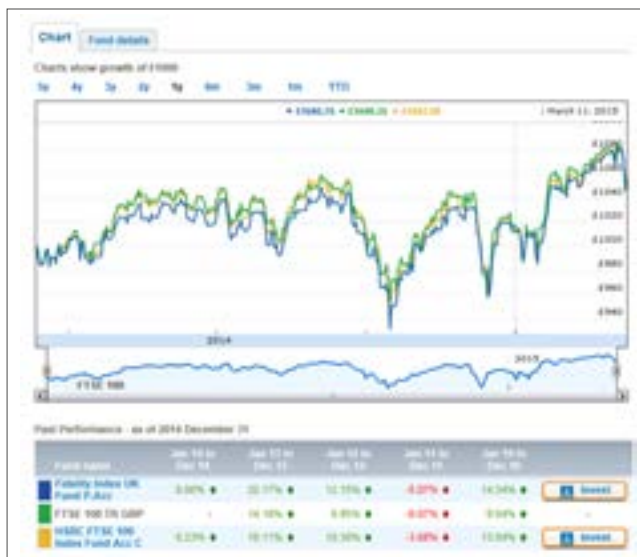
Chart | Fund details

Charts show growth of £1000

5y 4y 3y 2y 1y 6m 3m 1m YTD

• £1040.75 • £1040.26 • £1041.50 | March 11, 2015

£1060
£1040
£1020
£1000
£980
£960
£940

2014

2015

FTSE 100

Past Performance - as of 2014 December 31

| Fund name | Jan 14 to Dec 14 | Jan 13 to Dec 13 | Jan 12 to Dec 12 | Jan 11 to Dec 11 | Jan 10 to Dec 10 | |
|---|---|---|---|---|---|---|
| Fidelity Index UK Fund P Acc | 0.60% | 20.17% | 12.15% | -3.37% | 14.54% | Invest |
| FTSE 100 TR GBP | - | 18.66% | 9.95% | -2.37% | 9.64% | - |
| HSBC FTSE 100 Index Fund Acc C | 0.23% | 18.11% | 10.30% | -3.68% | 13.69% | Invest |